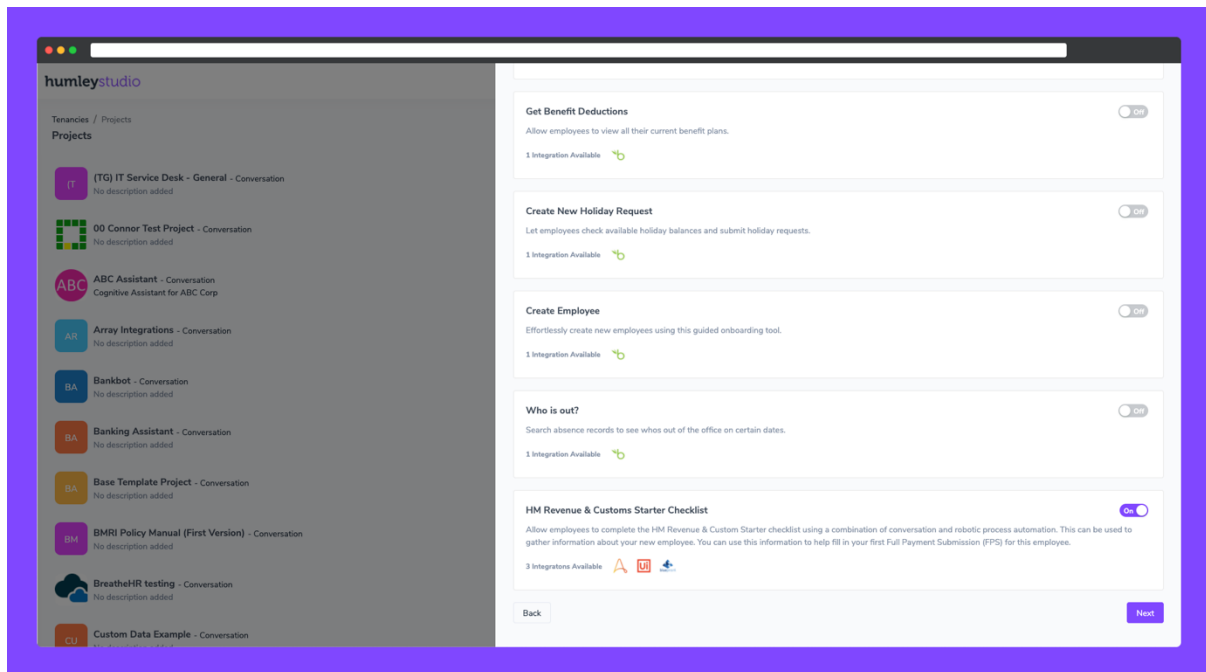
humleystudio

Tenancies / Projects
Projects

IT (TG) IT Service Desk - General - Conversation
No description added

00 Connor Test Project - Conversation
No description added

ABC ABC Assistant - Conversation
Cognitive Assistant for ABC Corp

AR Array Integrations - Conversation
No description added

BA Bankbot - Conversation
No description added

BA Banking Assistant - Conversation
No description added

BA Base Template Project - Conversation
No description added

BM BMRI Policy Manual (First Version) - Conversation
No description added

BreatheHR testing - Conversation
No description added

CU Custom Data Example - Conversation
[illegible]

Get Benefit Deductions
Off
Allow employees to view all their current benefit plans.
1 Integration Available

Create New Holiday Request
Off
Let employees check available holiday balances and submit holiday requests.
1 Integration Available

Create Employee
Off
Effortlessly create new employees using this guided onboarding tool.
1 Integration Available

Who is out?
Off
Search absence records to see whos out of the office on certain dates.
1 Integration Available

HM Revenue & Customs Starter Checklist
On
Allow employees to complete the HM Revenue & Custom Starter checklist using a combination of conversation and robotic process automation. This can be used to gather information about your new employee. You can use this information to help fill in your first Full Payment Submission (FPS) for this employee.
3 Integratons Available

Back
Next